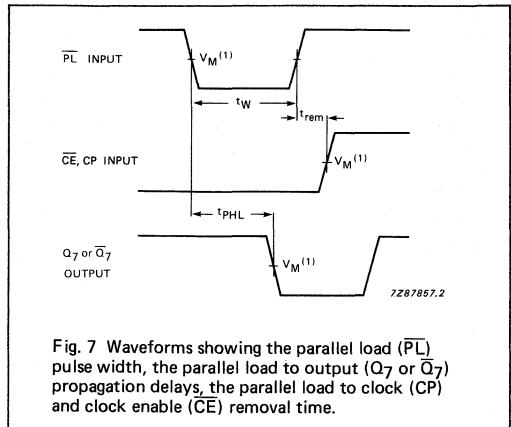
$\overline{PL}$ INPUT

$V_M^{(1)}$

$t_W$

$t_{rem}$

$\overline{CE}$, CP INPUT

$V_M^{(1)}$

$t_{PHL}$

$Q_7$ or $\overline{Q}_7$ OUTPUT

$V_M^{(1)}$

7Z87857.2

Fig. 7 Waveforms showing the parallel load ($\overline{PL}$) pulse width, the parallel load to output ($Q_7$ or $\overline{Q}_7$) propagation delays, the parallel load to clock (CP) and clock enable ($\overline{CE}$) removal time.